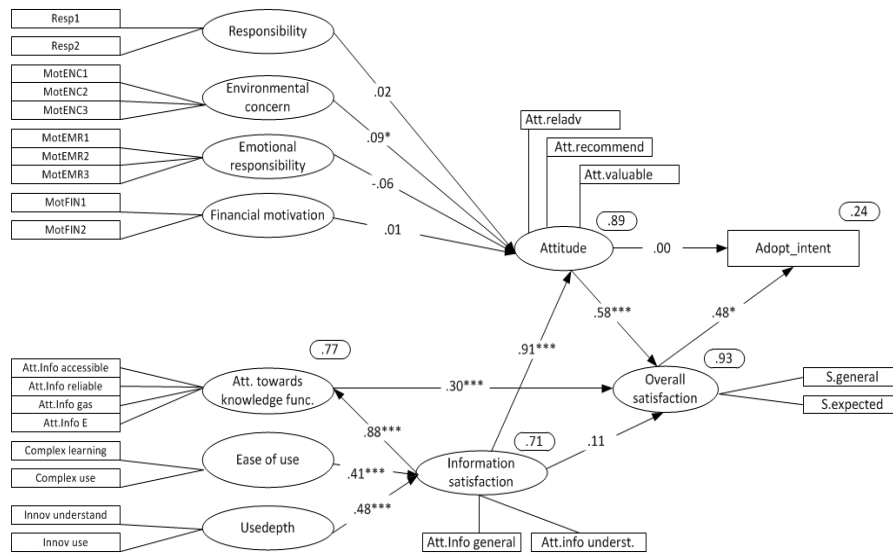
Resp1
Resp2
Responsibility
MotENC1
MotENC2
MotENC3
Environmental concern
MotEMR1
MotEMR2
MotEMR3
Emotional responsibility
MotFIN1
MotFIN2
Financial motivation
.02
.09*
-.06
.01
Att.reladv
Att.recommend
Att.valuable
.89
Attitude
.00
.24
Adopt_intent
.58***
.48*
.91***
.77
Att.Info accessible
Att.Info reliable
Att.Info gas
Att.Info E
Att. towards knowledge func.
.30***
.93
Overall satisfaction
S.general
S.expected
.88***
.71
.11
Complex learning
Complex use
Ease of use
.41***
Information satisfaction
Innov understand
Innov use
Usedepth
.48***
Att.Info general
Att.info underst.